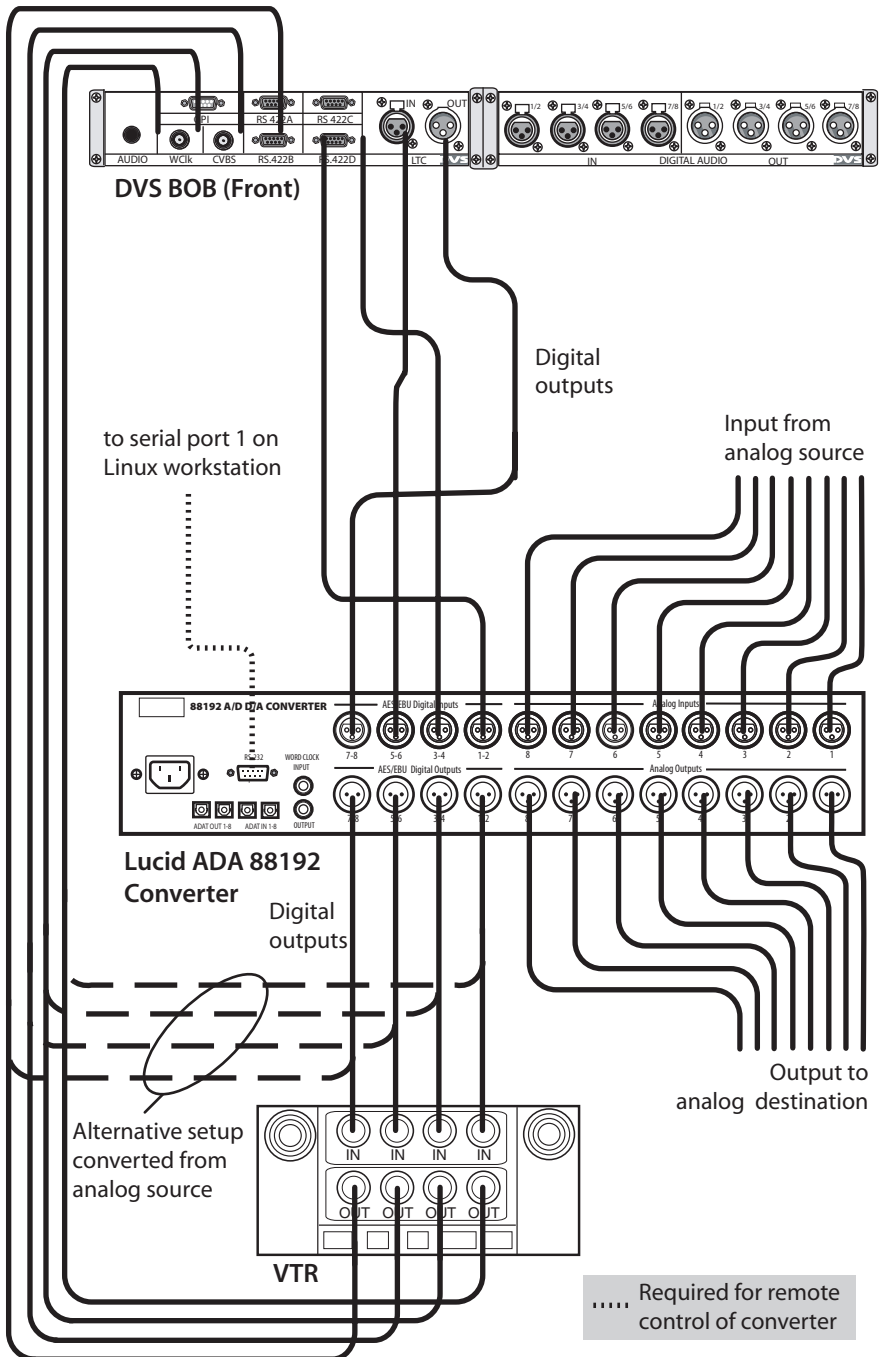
GPI
RS 422A
RS 422C
IN
OUT
1/2
3/4
5/6
7/8
1/2
3/4
5/6
7/8
AUDIO
WClk
CVBS
RS.422B
RS.422D
LTC
IN
DIGITAL AUDIO
OUT
DVS
DVS BOB (Front)

Digital outputs

Input from analog source

to serial port 1 on Linux workstation

88192 A/D D/A CONVERTER
AES/EBU Digital Inputs
7-8
5-6
3-4
1-2
Analog Inputs
8
7
6
5
4
3
2
1
RS-232
WORD CLOCK INPUT
OUTPUT
ADAT OUT 1-8
ADAT IN 1-8
AES/EBU Digital Outputs
7-8
5-6
3-4
1-2
Analog Outputs
8
7
6
5
4
3
2
1

Lucid ADA 88192 Converter

Digital outputs

Output to analog destination

Alternative setup converted from analog source

IN
IN
IN
IN
OUT
OUT
OUT
OUT

VTR

Required for remote control of converter